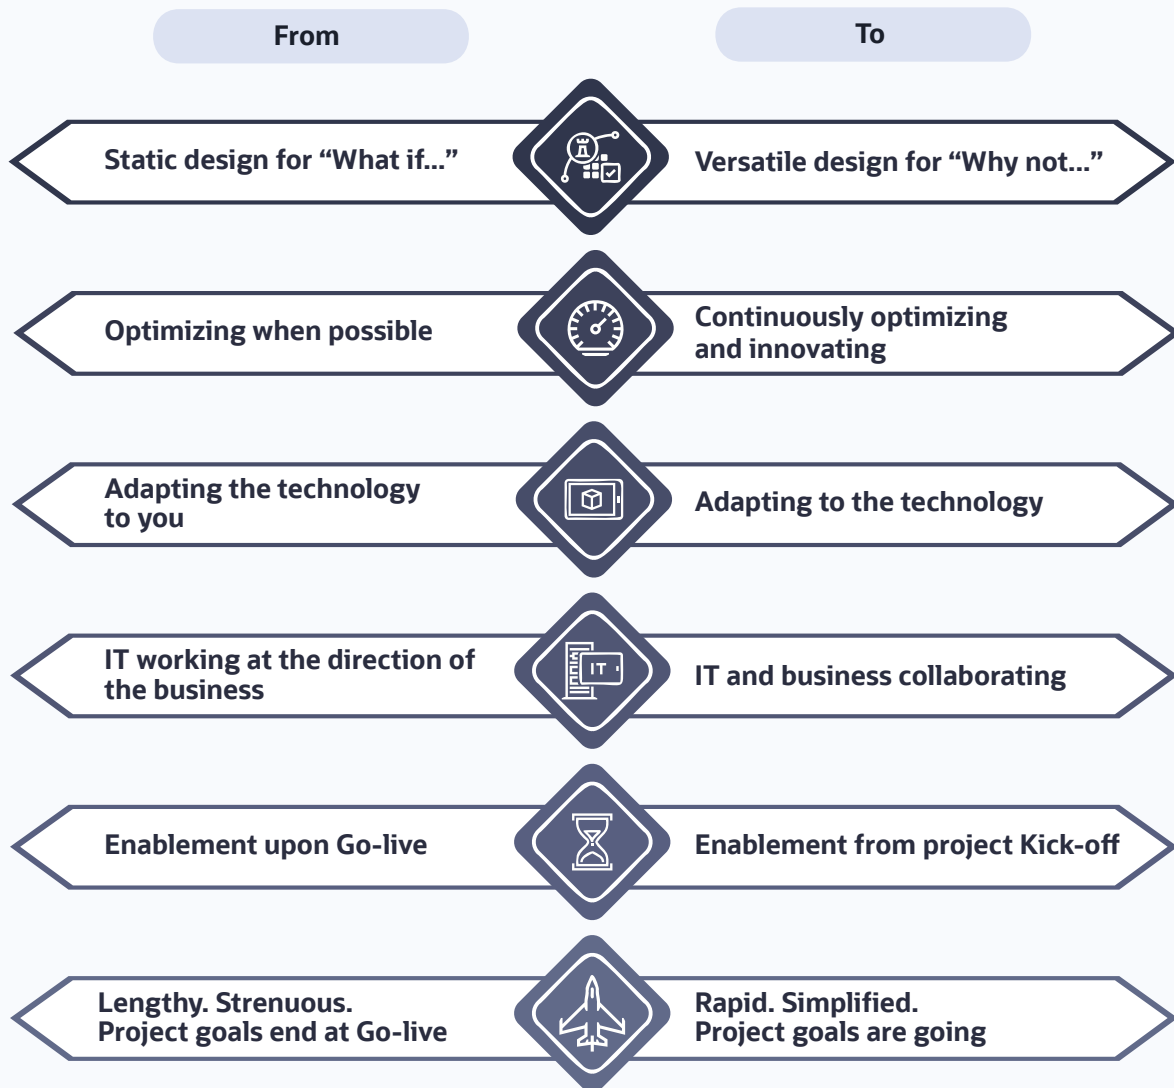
From

To

Static design for “What if...”

Versatile design for “Why not...”

Optimizing when possible

Continuously optimizing and innovating

Adapting the technology to you

Adapting to the technology

IT working at the direction of the business

IT

IT and business collaborating

Enablement upon Go-live

Enablement from project Kick-off

Lengthy. Strenuous. Project goals end at Go-live

Rapid. Simplified. Project goals are going